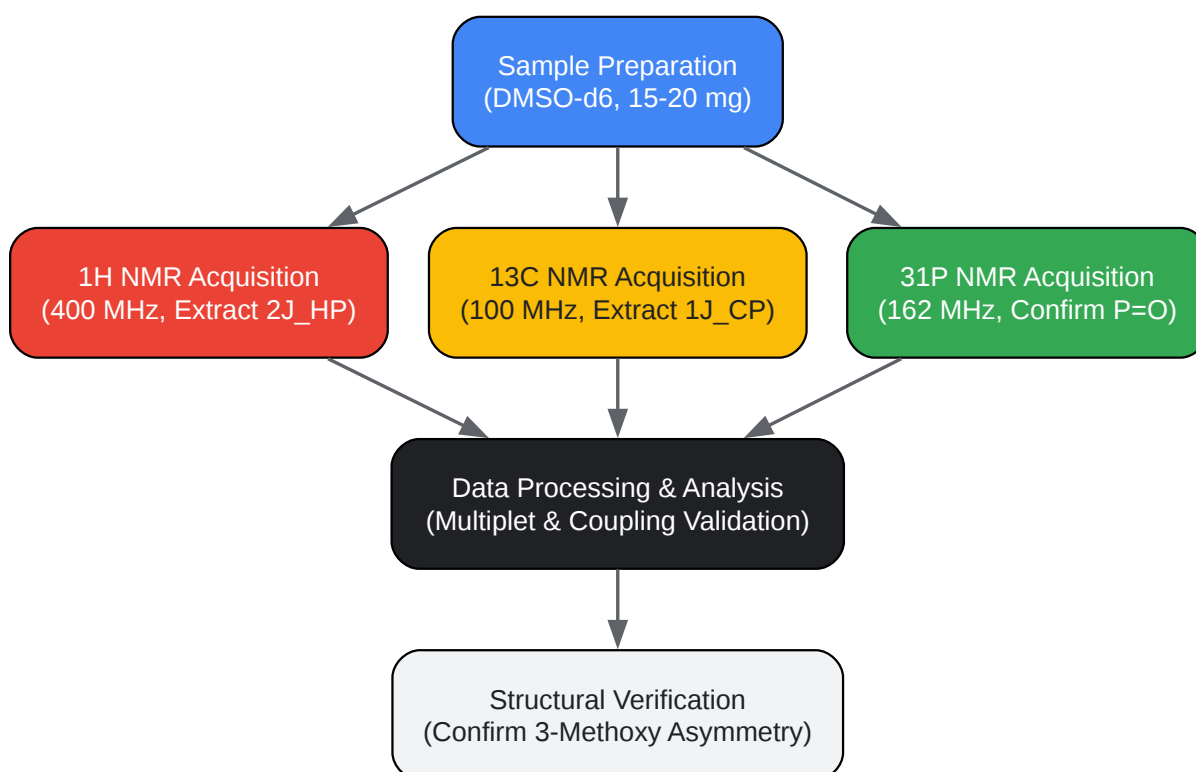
Sample Preparation
(DMSO-d6, 15-20 mg)

1H NMR Acquisition
(400 MHz, Extract 2J_HP)

13C NMR Acquisition
(100 MHz, Extract 1J_CP)

31P NMR Acquisition
(162 MHz, Confirm P=O)

Data Processing & Analysis
(Multiplet & Coupling Validation)

Structural Verification
(Confirm 3-Methoxy Asymmetry)